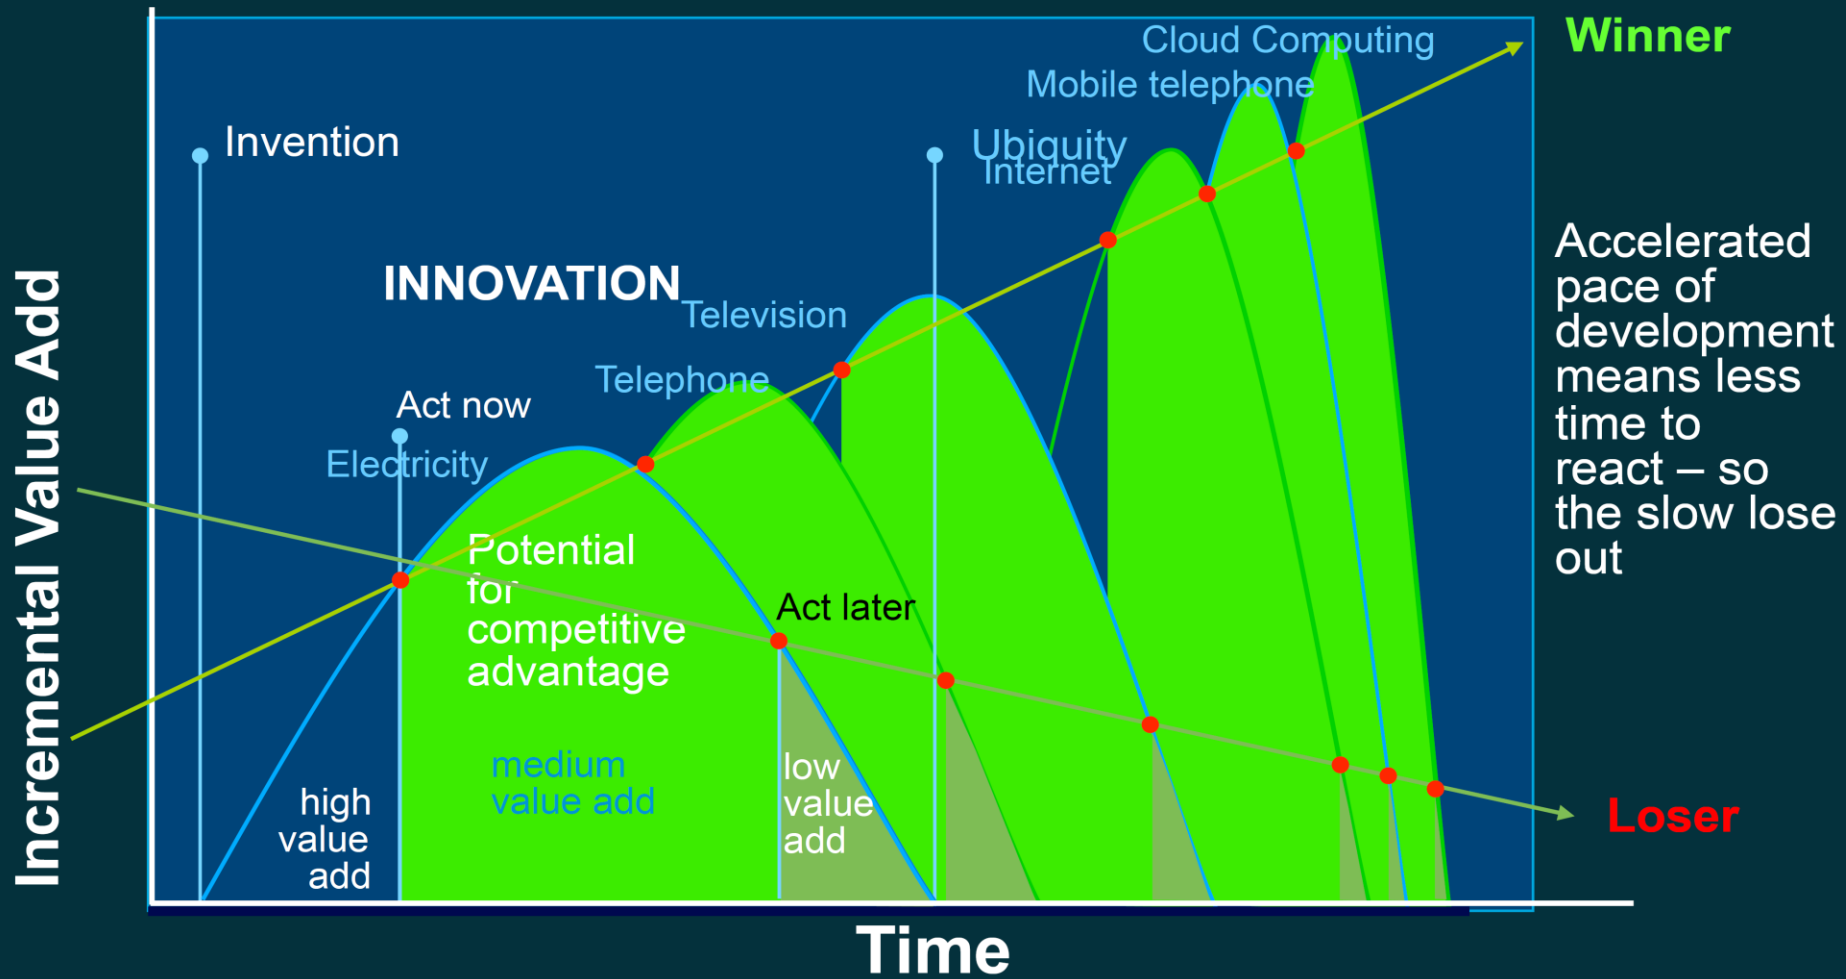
Cloud Computing

Winner

Mobile telephone

Invention

Ubiquity

Internet

INNOVATION

Television

Telephone

Act now

Electricity

Accelerated pace of development means less time to react – so the slow lose out

Potential for competitive advantage

Act later

Incremental Value Add

medium value add

low value add

high value add

Loser

Time